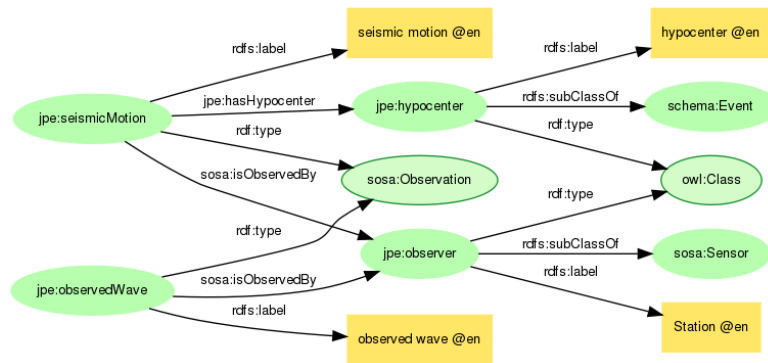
seismic motion @en

hypocenter @en

rdfs:label

rdfs:label

jpe:hasHypocenter

rdfs:subClassOf

jpe:seismicMotion

jpe:hypocenter

schema:Event

rdf:type

rdf:type

sosa:isObservedBy

sosa:Observation

owl:Class

rdf:type

rdf:type

jpe:observer

rdfs:subClassOf

sosa:Sensor

sosa:isObservedBy

rdfs:label

jpe:observedWave

rdfs:label

Station @en

observed wave @en